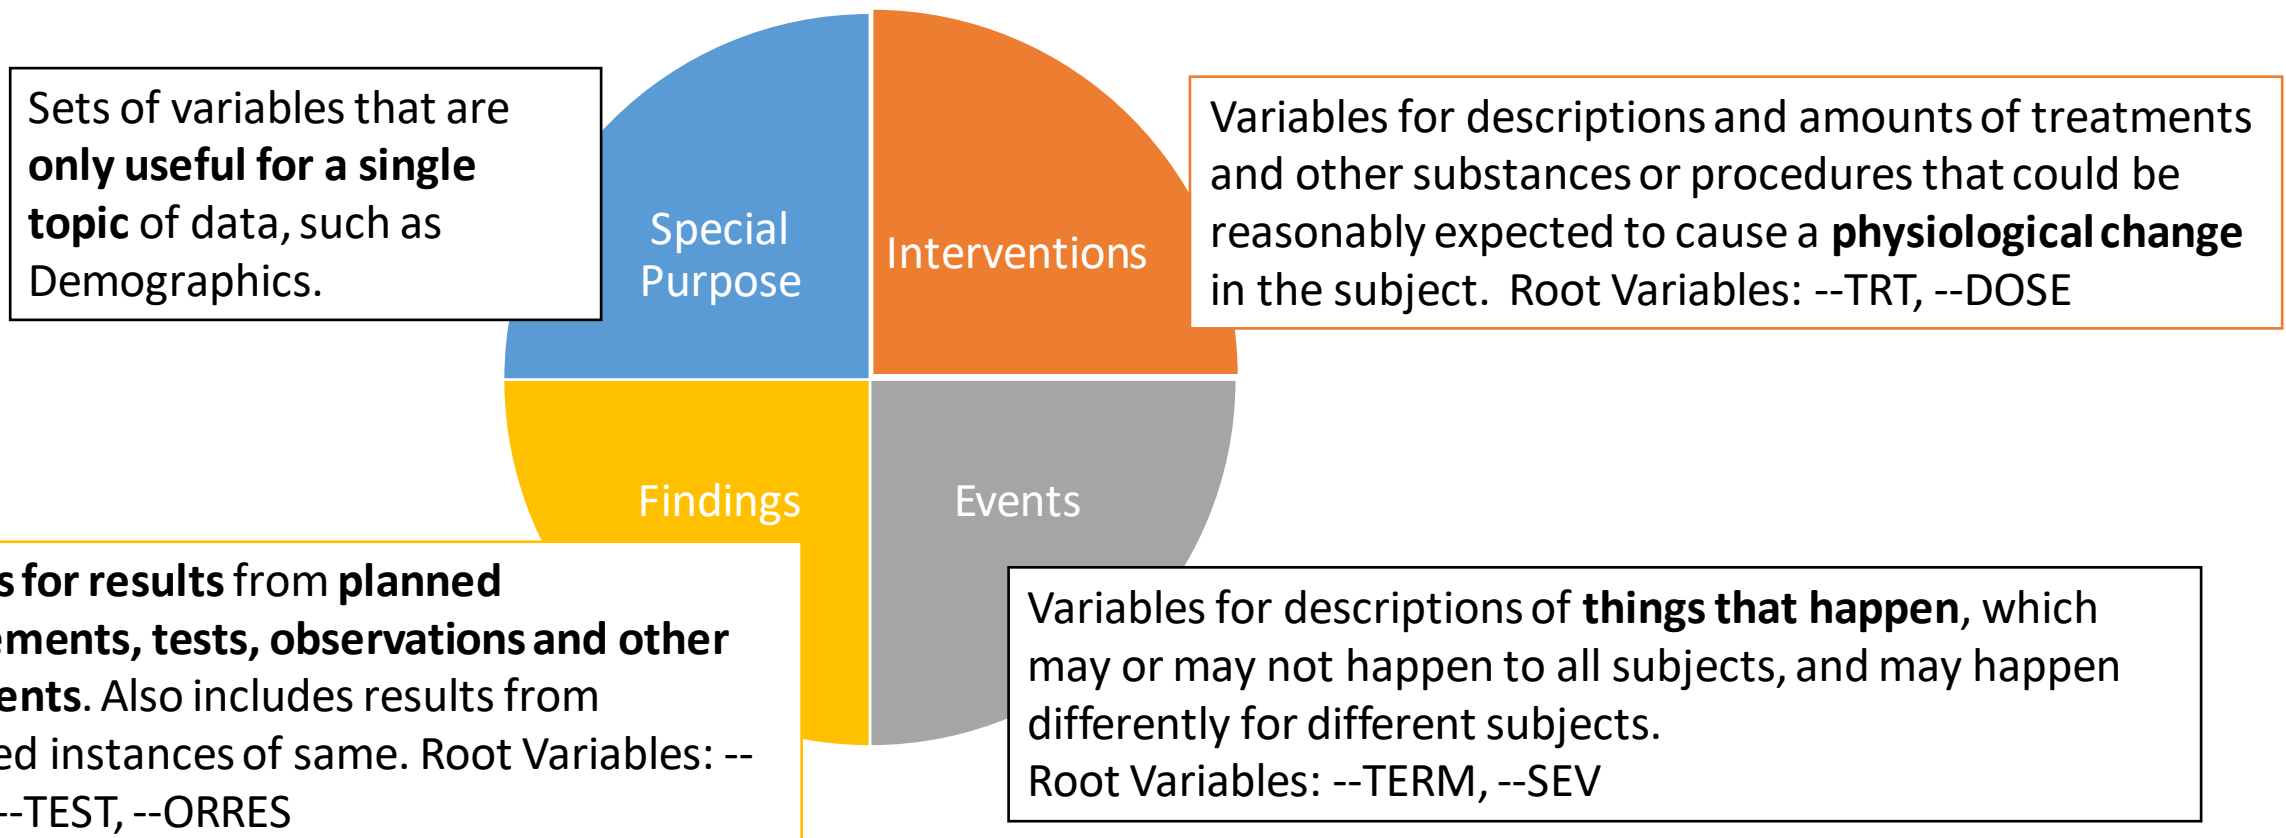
Sets of variables that are **only useful for a single topic** of data, such as Demographics.

Special Purpose

Interventions

Variables for descriptions and amounts of treatments and other substances or procedures that could be reasonably expected to cause a **physiological change** in the subject. Root Variables: --TRT, --DOSE

Findings

Events

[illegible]s **for results** from **planned** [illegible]**ements, tests, observations and other** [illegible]**ents**. Also includes results from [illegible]ed instances of same. Root Variables: -- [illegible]--TEST, --ORRES

Variables for descriptions of **things that happen**, which may or may not happen to all subjects, and may happen differently for different subjects.
Root Variables: --TERM, --SEV